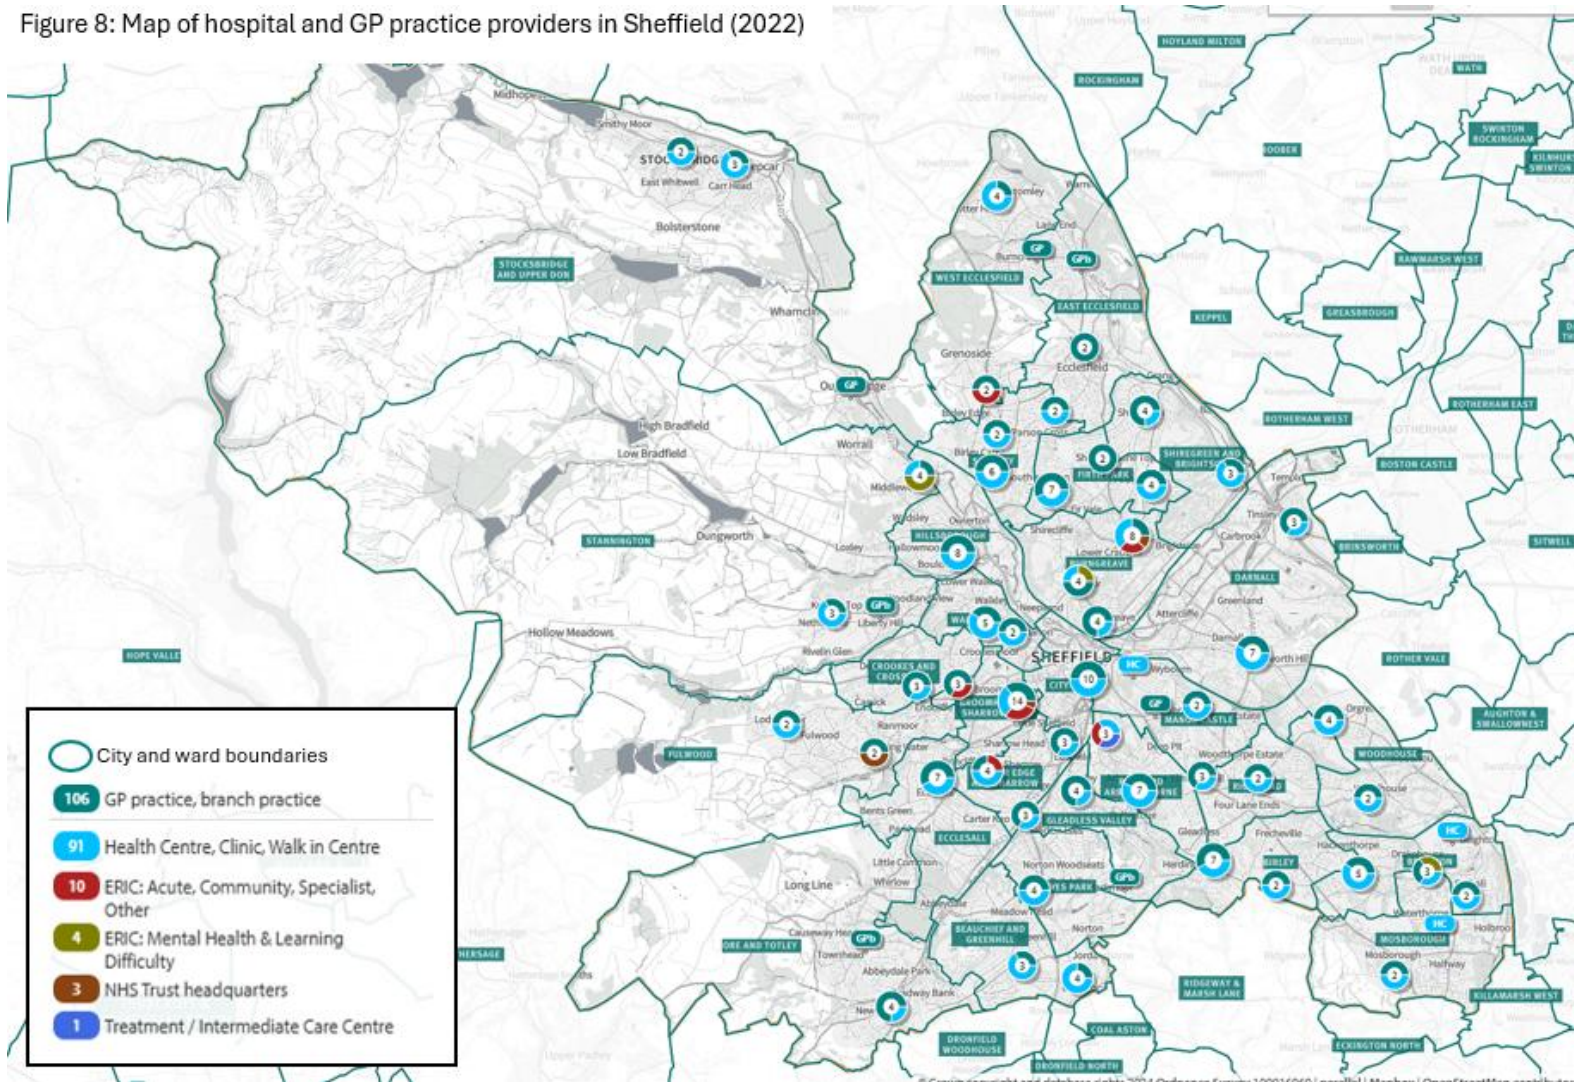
Figure 8: Map of hospital and GP practice providers in Sheffield (2022)

HOYLAND MILTON
ROCKINGHAM
WATH
SWINTON ROCKINGHAM
KILNHURST SWINTON
HOOBER
RAWMARSH WEST
GREASBROUGH
KEPPEL
ROTHERHAM WEST
ROTHERHAM EAST
BOSTON CASTLE
BRINSWORTH
SITWELL
ROTHER VALE
AUGHTON & SWALLOWNEST
WOODHOUSE
MOSBOROUGH
KILLAMARSH WEST
ECKINGTON NORTH
RIDGEWAY & MARSH LANE
COAL ASTON
DRONFIELD NORTH
DRONFIELD WOODHOUSE
BEAUCHIEF AND GREENHILL
ORE AND TOTLEY
HERSAGE
HOPE VALLEY
FULWOOD
ECCLESALL
STOCKSBRIDGE AND UPPER DON
STANNINGTON
WEST ECCLESFIELD
EAST ECCLESFIELD
HILLSBOROUGH
FIRTH PARK
SHIREGREEN AND BRIGHTSIDE
DARNALL
CROOKES AND CROSSPOOL
BROOMHILL AND SHARROW
GLEADLESS VALLEY
BIRLEY
MANOR CASTLE
SHEFFIELD
CITY
HC
GP
GPb
Midhope
Smithy Moor
Stocksbridge
Deepcar
East Whitwell
Carr Head
Bolsterstone
Wharncliffe
Grenoside
Ecclesfield
High Bradfield
Low Bradfield
Worrall
Middlewood
Dungworth
Loxley
Hollow Meadows
Rivelin Glen
Fulwood
Ranmoor
Bents Green
Carter Knowle
Little Common
Whirlow
Long Line
Abbeydale
Abbeydale Park
Totley
Norton Woodseats
Norton
Meadowhead
Jordanthorpe
Gleadless
Frecheville
Hackenthorpe
Halfway
Mosborough
Holbrook
Four Lane Ends
Handsworth
Greenland
Attercliffe
Tinsley
Carbrook
Templeborough
Orgreave

City and ward boundaries
106 GP practice, branch practice
91 Health Centre, Clinic, Walk in Centre
10 ERIC: Acute, Community, Specialist, Other
4 ERIC: Mental Health & Learning Difficulty
3 NHS Trust headquarters
1 Treatment / Intermediate Care Centre

© Crown copyright and database rights 2024 Ordnance Survey 100016969 | parallel | Mapbox | OpenStreetMap contributors